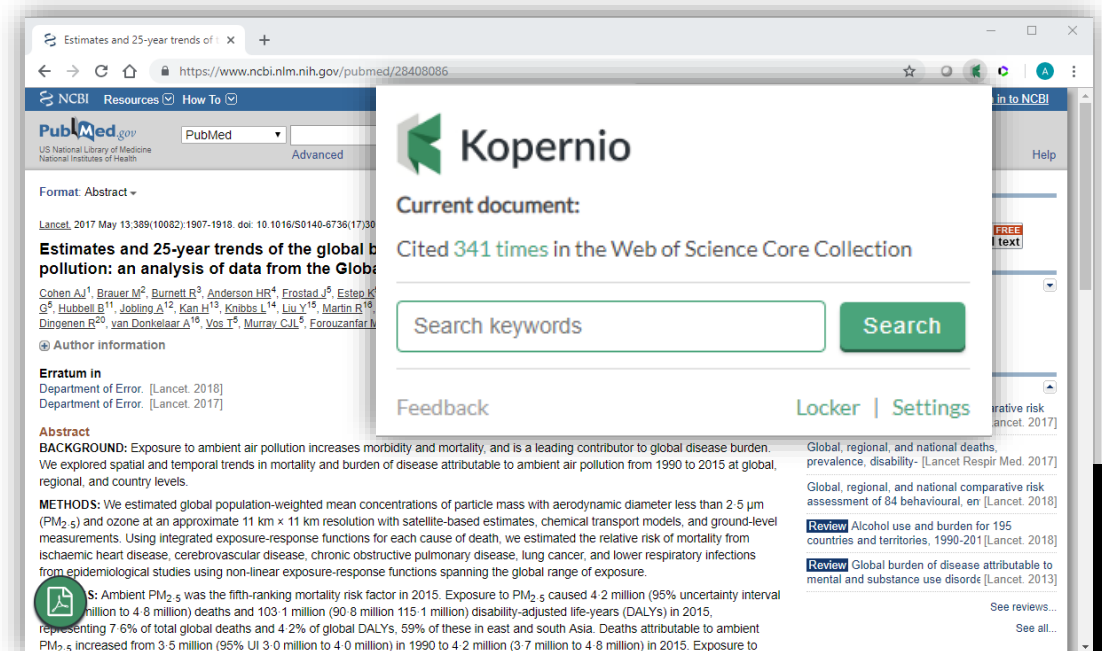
Estimates and 25-year trends of t ×  +

https://www.ncbi.nlm.nih.gov/pubmed/28408086

NCBI Resources How To  in to NCBI

PubMed.gov
US National Library of Medicine National Institutes of Health

PubMed
Advanced  Help

Format: Abstract

Lancet. 2017 May 13;389(10082):1907-1918. doi: 10.1016/S0140-6736(17)30

Estimates and 25-year trends of the global b pollution: an analysis of data from the Globa

Cohen AJ$^1$, Brauer M$^2$, Burnett R$^3$, Anderson HR$^4$, Frostad J$^5$, Estep K G$^5$, Hubbell B$^{11}$, Jobling A$^{12}$, Kan H$^{13}$, Knibbs L$^{14}$, Liu Y$^{15}$, Martin R$^{16}$ Dingenen R$^{20}$, van Donkelaar A$^{16}$, Vos T$^5$, Murray CJL$^5$, Forouzanfar M

Author information

Erratum in
Department of Error. [Lancet. 2018]
Department of Error. [Lancet. 2017]

Abstract
BACKGROUND: Exposure to ambient air pollution increases morbidity and mortality, and is a leading contributor to global disease burden. We explored spatial and temporal trends in mortality and burden of disease attributable to ambient air pollution from 1990 to 2015 at global, regional, and country levels.

METHODS: We estimated global population-weighted mean concentrations of particle mass with aerodynamic diameter less than 2·5 μm ($PM_{2·5}$) and ozone at an approximate 11 km × 11 km resolution with satellite-based estimates, chemical transport models, and ground-level measurements. Using integrated exposure-response functions for each cause of death, we estimated the relative risk of mortality from ischaemic heart disease, cerebrovascular disease, chronic obstructive pulmonary disease, lung cancer, and lower respiratory infections from epidemiological studies using non-linear exposure-response functions spanning the global range of exposure.

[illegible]S: Ambient $PM_{2·5}$ was the fifth-ranking mortality risk factor in 2015. Exposure to $PM_{2·5}$ caused 4·2 million (95% uncertainty interval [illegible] million to 4·8 million) deaths and 103·1 million (90·8 million 115·1 million) disability-adjusted life-years (DALYs) in 2015, representing 7·6% of total global deaths and 4·2% of global DALYs, 59% of these in east and south Asia. Deaths attributable to ambient $PM_{2·5}$ increased from 3·5 million (95% UI 3·0 million to 4·0 million) in 1990 to 4·2 million (3·7 million to 4·8 million) in 2015. Exposure to

Kopernio

Current document:

Cited 341 times in the Web of Science Core Collection

Search keywords

Search

Feedback  Locker | Settings

FREE
l text

arative risk
ancet. 2017]

Global, regional, and national deaths, prevalence, disability- [Lancet Respir Med. 2017]

Global, regional, and national comparative risk assessment of 84 behavioural, en [Lancet. 2018]

Review Alcohol use and burden for 195 countries and territories, 1990-201 [Lancet. 2018]

Review Global burden of disease attributable to mental and substance use disorde [Lancet. 2013]

See reviews...

See all...